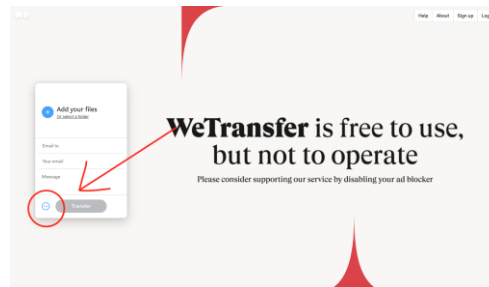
Help About Sign up Log

Add your files
Or select a folder

Email to
Your email
Message

Transfer

WeTransfer is free to use, but not to operate

Please consider supporting our service by disabling your ad blocker